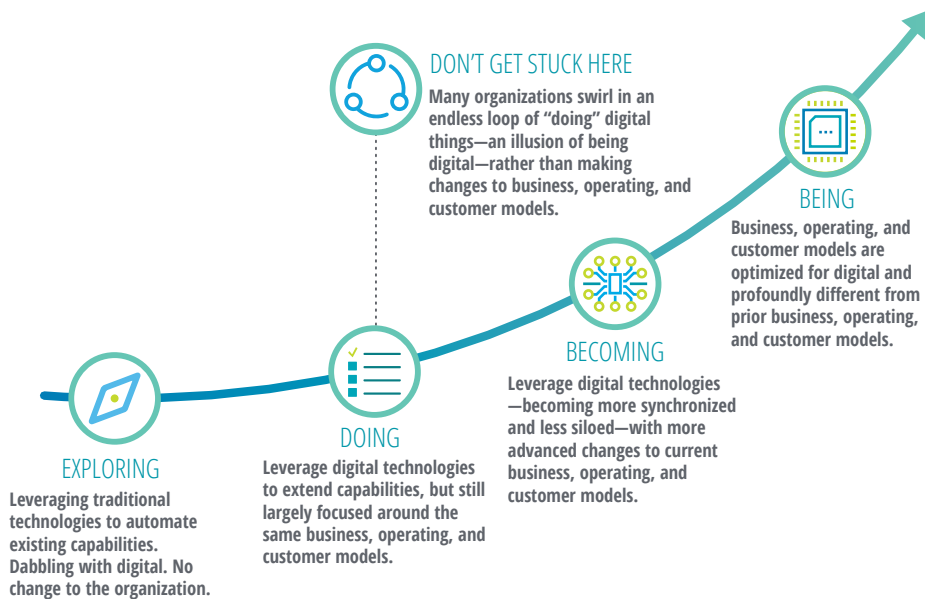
DON'T GET STUCK HERE
Many organizations swirl in an endless loop of "doing" digital things—an illusion of being digital—rather than making changes to business, operating, and customer models.

BEING
Business, operating, and customer models are optimized for digital and profoundly different from prior business, operating, and customer models.

BECOMING
Leverage digital technologies —becoming more synchronized and less siloed—with more advanced changes to current business, operating, and customer models.

DOING
Leverage digital technologies to extend capabilities, but still largely focused around the same business, operating, and customer models.

EXPLORING
Leveraging traditional technologies to automate existing capabilities. Dabbling with digital. No change to the organization.